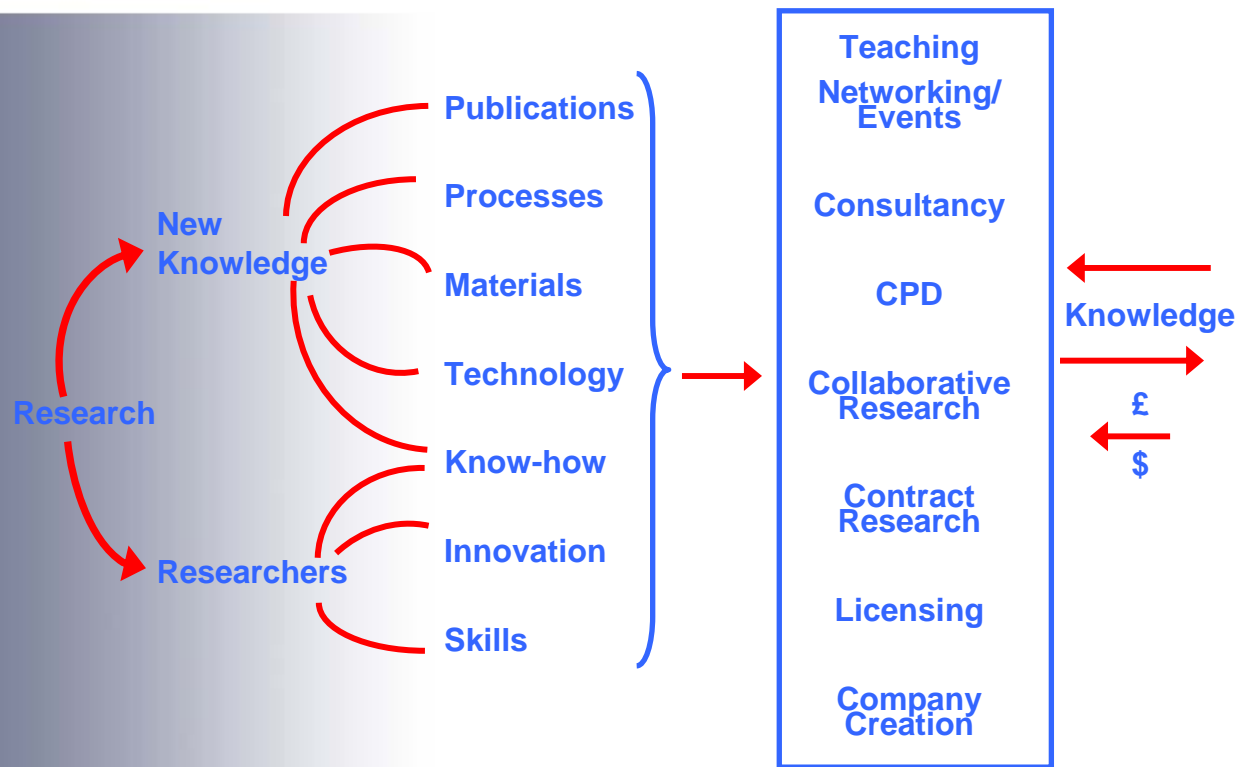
Research

New Knowledge

Researchers

Publications

Processes

Materials

Technology

Know-how

Innovation

Skills

Teaching

Networking/ Events

Consultancy

CPD

Collaborative Research

Contract Research

Licensing

Company Creation

Knowledge

£

$